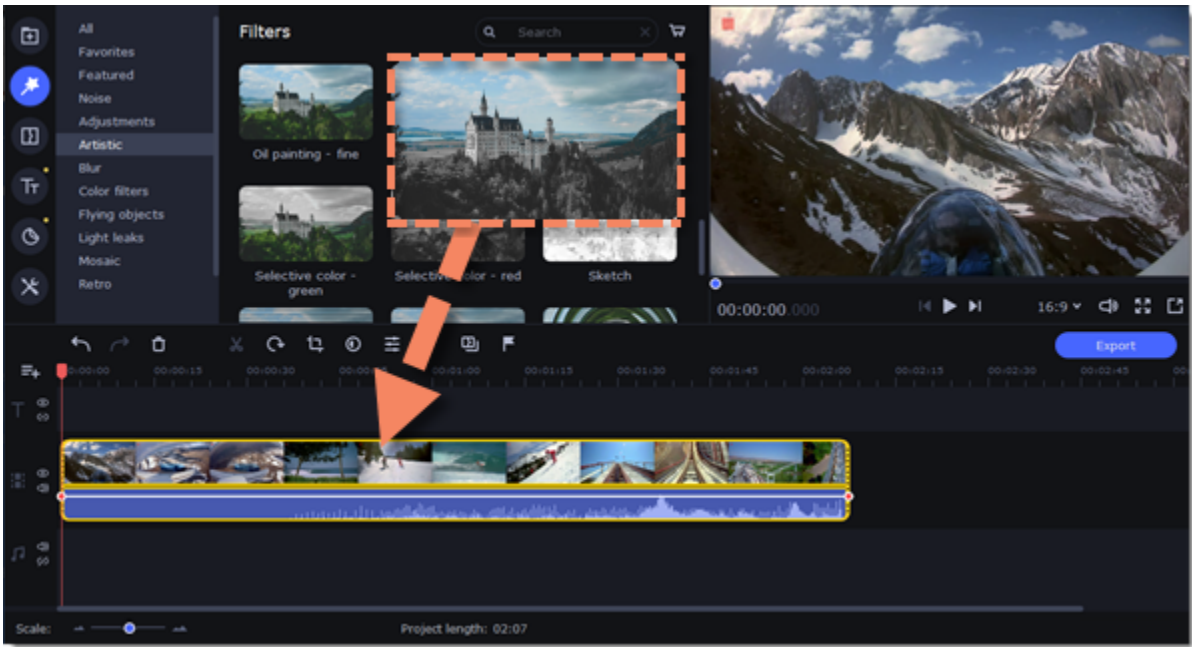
All
Favorites
Featured
Noise
Adjustments
Artistic
Blur
Color filters
Flying objects
Light leaks
Mosaic
Retro

Filters

Search

Oil painting - fine

Selective color - green

Selective color - red

Sketch

00:00:00.000

16:9

Export

00:00:00 00:00:15 00:00:30 00:00:45 00:01:00 00:01:15 00:01:30 00:01:45 00:02:00 00:02:15 00:02:30 00:02:45

Scale:

Project length: 02:07